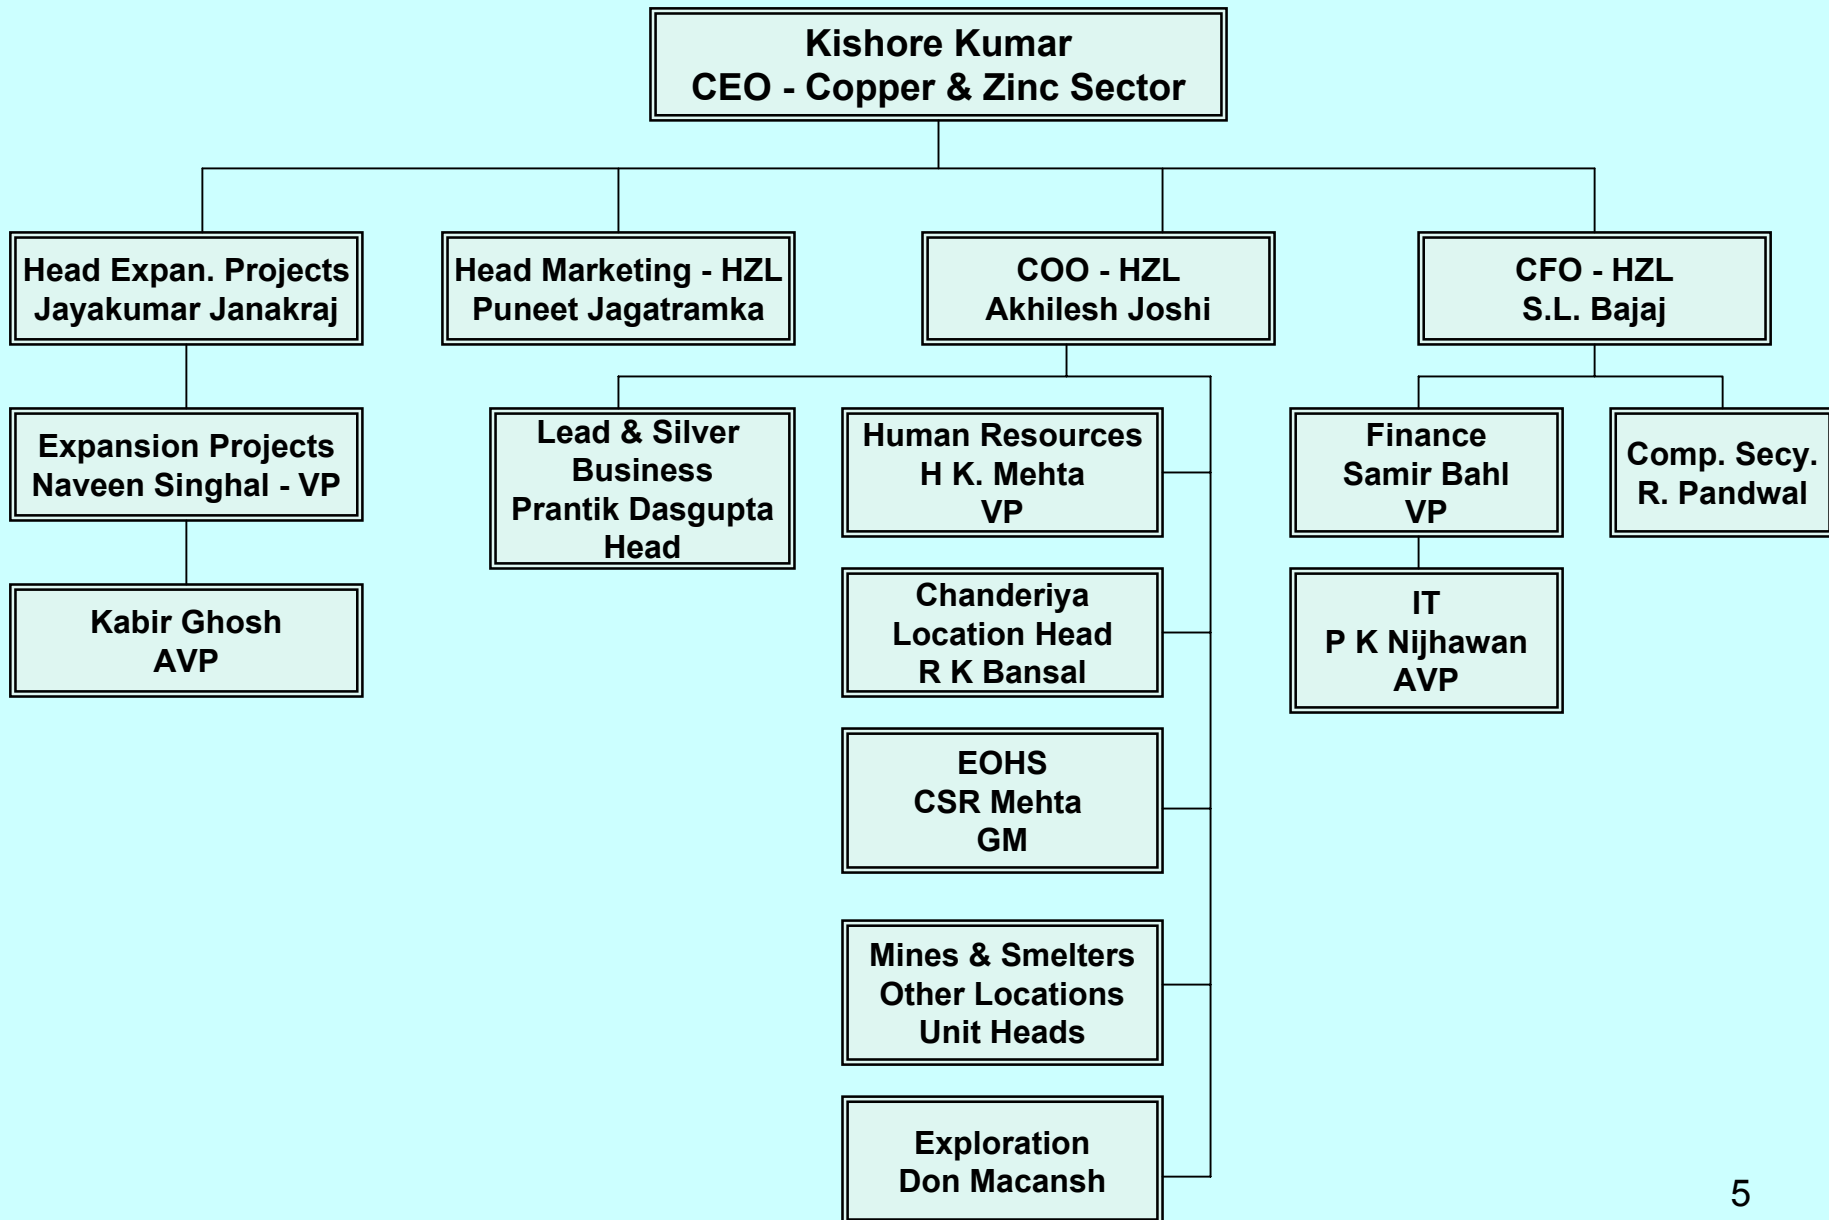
Kishore Kumar
CEO - Copper & Zinc Sector

Head Expan. Projects
Jayakumar Janakraj

Head Marketing - HZL
Puneet Jagatramka

COO - HZL
Akhilesh Joshi

CFO - HZL
S.L. Bajaj

Expansion Projects
Naveen Singhal - VP

Kabir Ghosh
AVP

Lead & Silver
Business
Prantik Dasgupta
Head

Human Resources
H K. Mehta
VP

Chanderiya
Location Head
R K Bansal

EOHS
CSR Mehta
GM

Mines & Smelters
Other Locations
Unit Heads

Exploration
Don Macansh

Finance
Samir Bahl
VP

Comp. Secy.
R. Pandwal

IT
P K Nijhawan
AVP

5